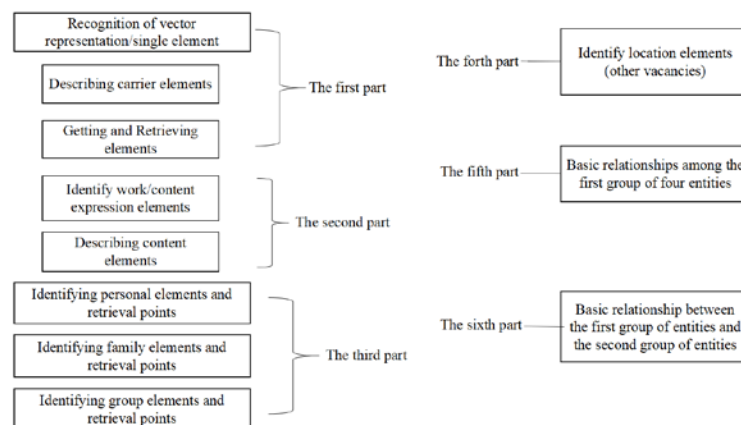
Recognition of vector representation/single element

Describing carrier elements

Getting and Retrieving elements

The first part

Identify work/content expression elements

Describing content elements

The second part

Identifying personal elements and retrieval points

Identifying family elements and retrieval points

Identifying group elements and retrieval points

The third part

The forth part

Identify location elements (other vacancies)

The fifth part

Basic relationships among the first group of four entities

The sixth part

Basic relationship between the first group of entities and the second group of entities